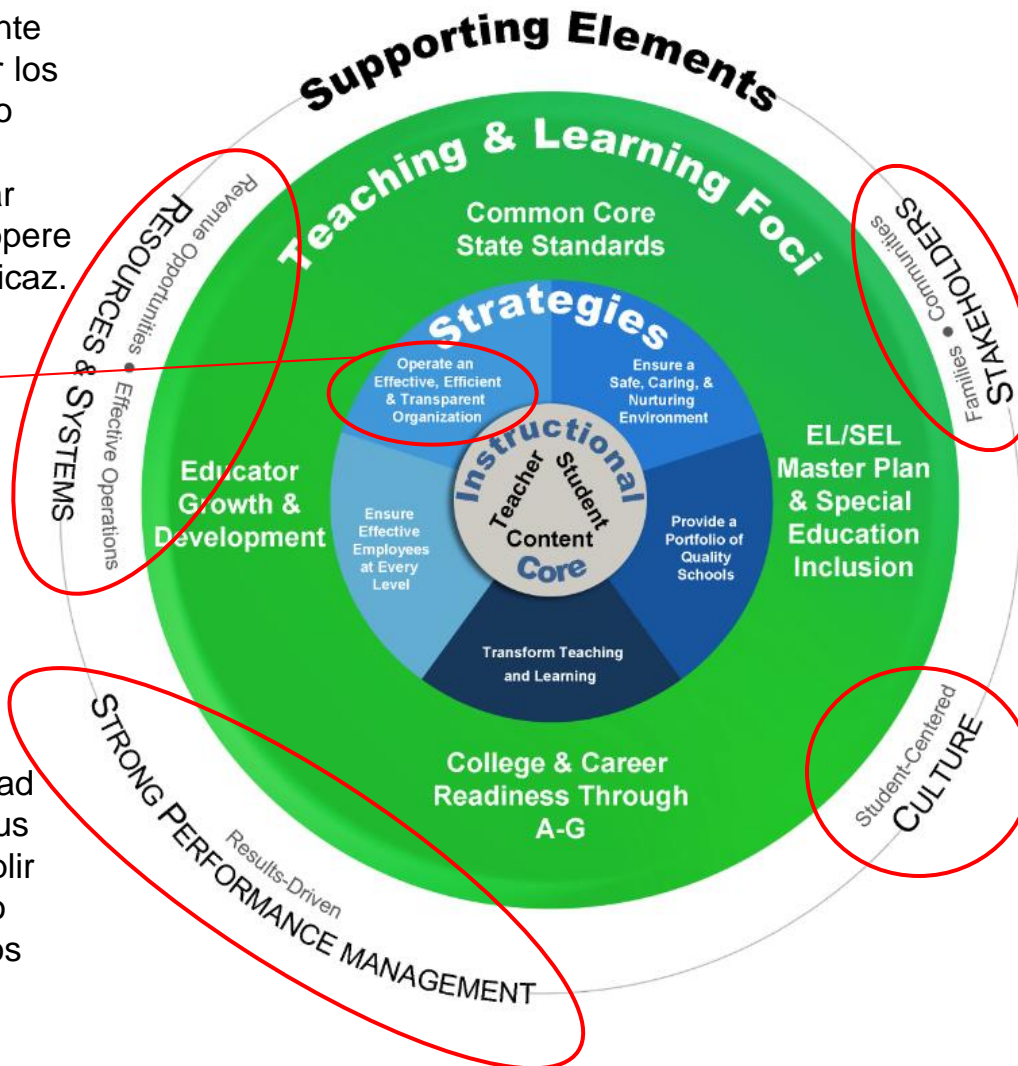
nte
r los
o

ar
opere
icaz.

Supporting Elements

Teaching & Learning Foci

Common Core State Standards

Strategies

Operate an Effective, Efficient & Transparent Organization

Ensure a Safe, Caring, & Nurturing Environment

Instructional Core

Teacher Student Content

Educator Growth & Development

Ensure Effective Employees at Every Level

Provide a Portfolio of Quality Schools

EL/SEL Master Plan & Special Education Inclusion

Transform Teaching and Learning

College & Career Readiness Through A-G

RESOURCES & SYSTEMS
Revenue Opportunities • Effective Operations

STAKEHOLDERS
Families • Communities

Student-Centered
CULTURE

Results-Driven
STRONG PERFORMANCE MANAGEMENT

ad
us
plir
o
os